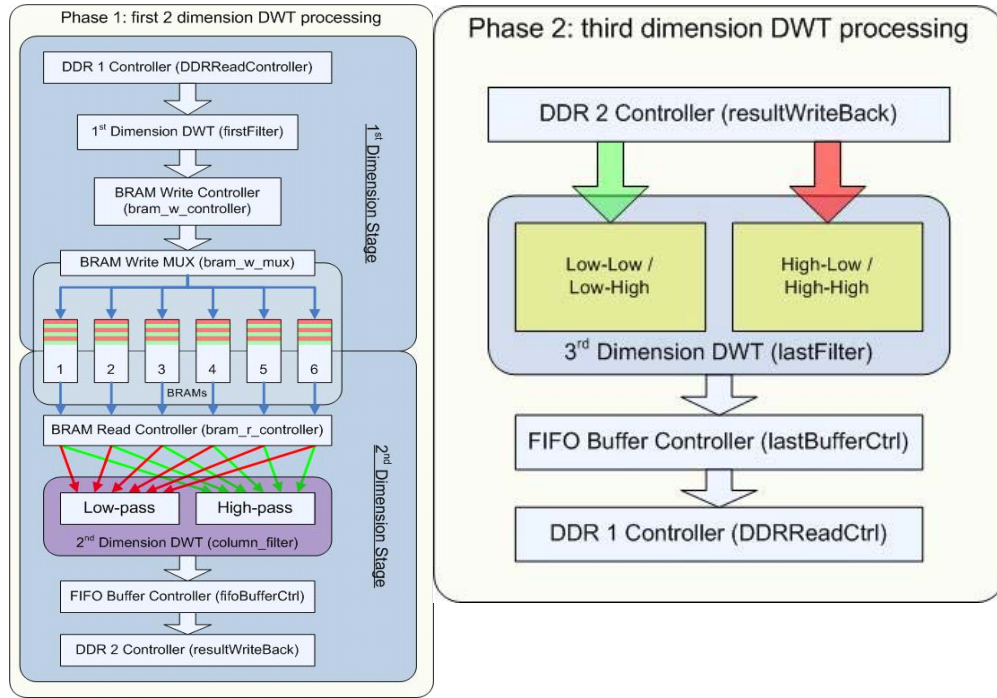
Phase 1: first 2 dimension DWT processing

DDR 1 Controller (DDRReadController)

1$^{st}$ Dimension DWT (firstFilter)

BRAM Write Controller (bram_w_controller)

1$^{st}$ Dimension Stage

BRAM Write MUX (bram_w_mux)

1 2 3 4 5 6

BRAMs

BRAM Read Controller (bram_r_controller)

Low-pass High-pass

2$^{nd}$ Dimension DWT (column_filter)

2$^{nd}$ Dimension Stage

FIFO Buffer Controller (fifoBufferCtrl)

DDR 2 Controller (resultWriteBack)

Phase 2: third dimension DWT processing

DDR 2 Controller (resultWriteBack)

Low-Low / Low-High

High-Low / High-High

3$^{rd}$ Dimension DWT (lastFilter)

FIFO Buffer Controller (lastBufferCtrl)

DDR 1 Controller (DDRReadCtrl)